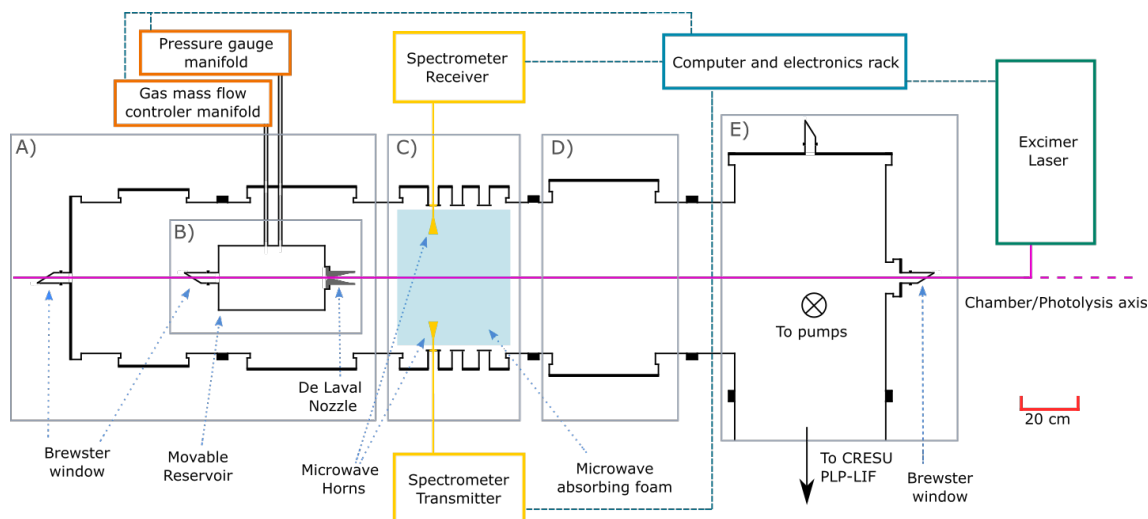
Pressure gauge manifold

Gas mass flow controler manifold

Spectrometer Receiver

Computer and electronics rack

A)

B)

C)

D)

E)

Excimer Laser

To pumps

Chamber/Photolysis axis

De Laval Nozzle

20 cm

Brewster window

Movable Reservoir

Microwave Horns

Spectrometer Transmitter

Microwave absorbing foam

To CRESU PLP-LIF

Brewster window